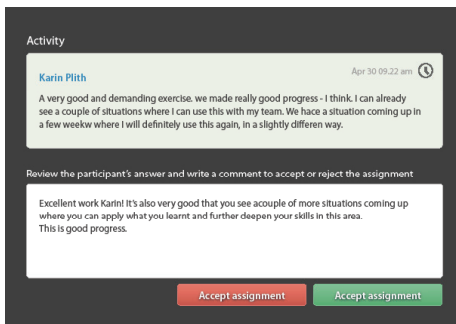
Activity

Karin Plith

Apr 30 09.22 am

A very good and demanding exercise. we made really good progress - I think. I can already see a couple of situations where I can use this with my team. We hace a situation coming up in a few weekw where I will definitely use this again, in a slightly differen way.

Review the participant's answer and write a comment to accept or reject the assignment

Excellent work Karin! It's also very good that you see acouple of more situations coming up where you can apply what you learnt and further deepen your skills in this area.
This is good progress.

Accept assignment

Accept assignment